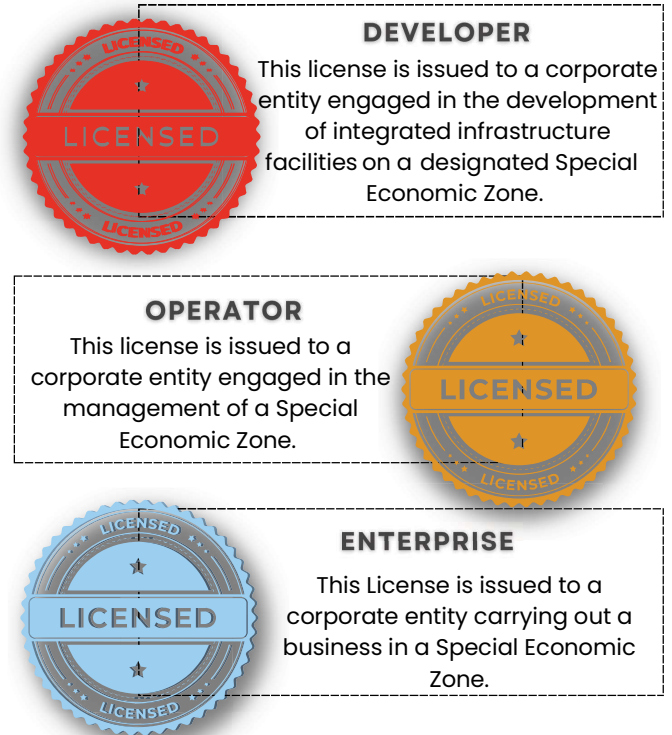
LICENSED
LICENSED
LICENSED

DEVELOPER
This license is issued to a corporate entity engaged in the development of integrated infrastructure facilities on a designated Special Economic Zone.

OPERATOR
This license is issued to a corporate entity engaged in the management of a Special Economic Zone.

LICENSED
LICENSED
LICENSED

LICENSED
LICENSED
LICENSED

ENTERPRISE
This License is issued to a corporate entity carrying out a business in a Special Economic Zone.